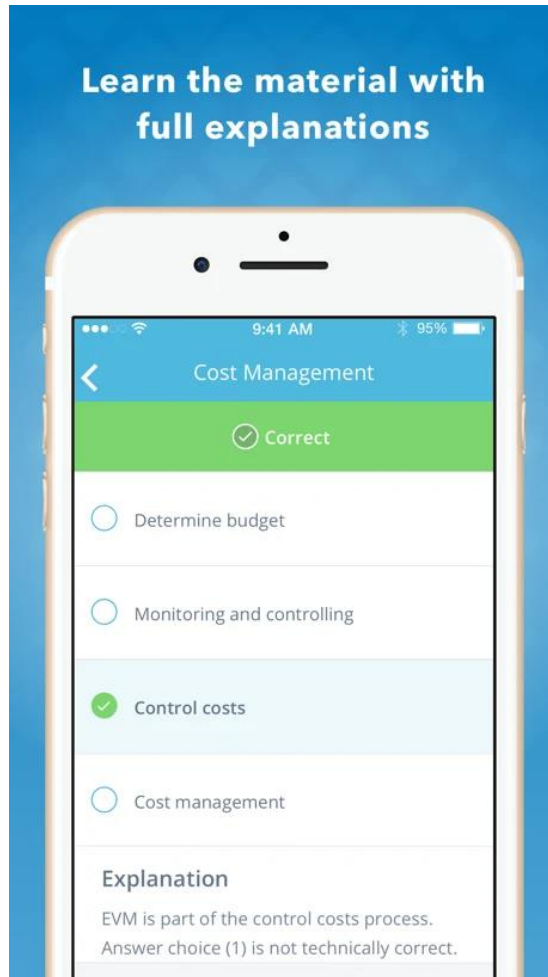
Learn the material with full explanations

9:41 AM
95%

Cost Management

Correct

Determine budget

Monitoring and controlling

Control costs

Cost management

Explanation

EVM is part of the control costs process. Answer choice (1) is not technically correct.